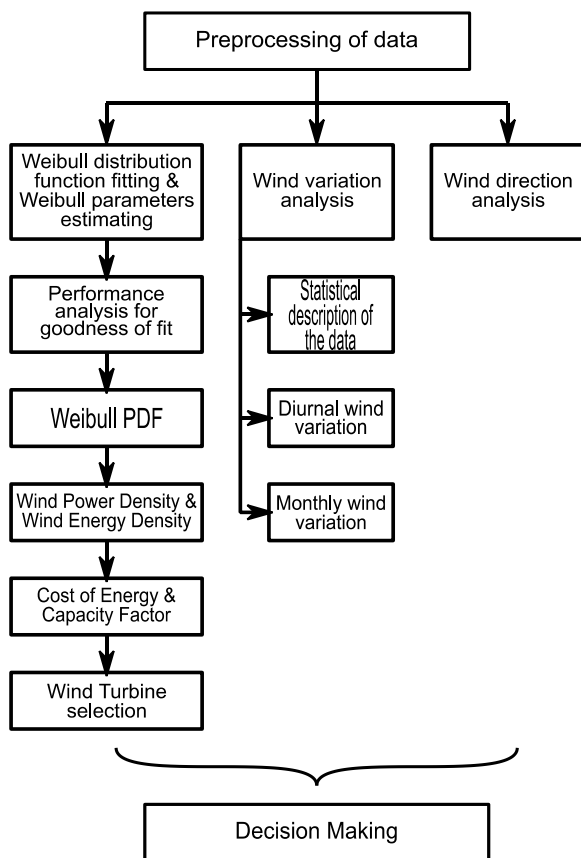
Preprocessing of data

Weibull distribution function fitting & Weibull parameters estimating

Performance analysis for goodness of fit

Weibull PDF

Wind Power Density & Wind Energy Density

Cost of Energy & Capacity Factor

Wind Turbine selection

Wind variation analysis

Statistical description of the data

Diurnal wind variation

Monthly wind variation

Wind direction analysis

Decision Making